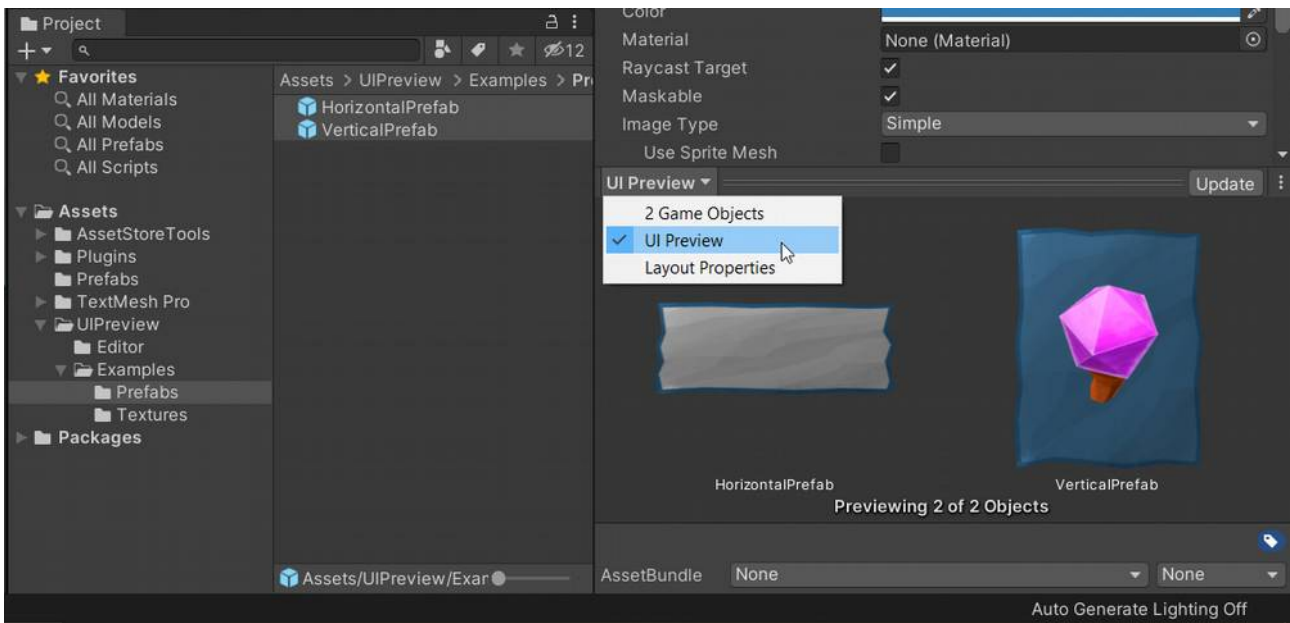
Project

12

Favorites
All Materials
All Models
All Prefabs
All Scripts

Assets
AssetStoreTools
Plugins
Prefabs
TextMesh Pro
UIPreview
Editor
Examples
Prefabs
Textures
Packages

Assets > UIPreview > Examples > Pr

HorizontalPrefab
VerticalPrefab

Assets/UIPreview/Exar

Color
Material None (Material)
Raycast Target ✓
Maskable ✓
Image Type Simple
Use Sprite Mesh

UI Preview Update

2 Game Objects
✓ UI Preview
Layout Properties

HorizontalPrefab
VerticalPrefab
Previewing 2 of 2 Objects

AssetBundle None None

Auto Generate Lighting Off